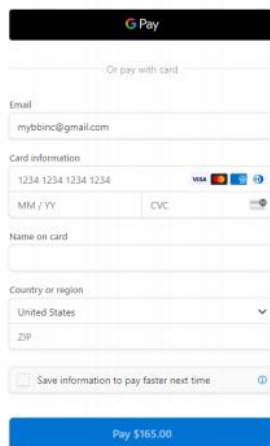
G Pay

Or pay with card

Email

mybbinc@gmail.com

Card information

1234 1234 1234 1234

VISA

MM / YY

CVC

Name on card

Country or region

United States

ZIP

Save information to pay faster next time

Pay $165.00